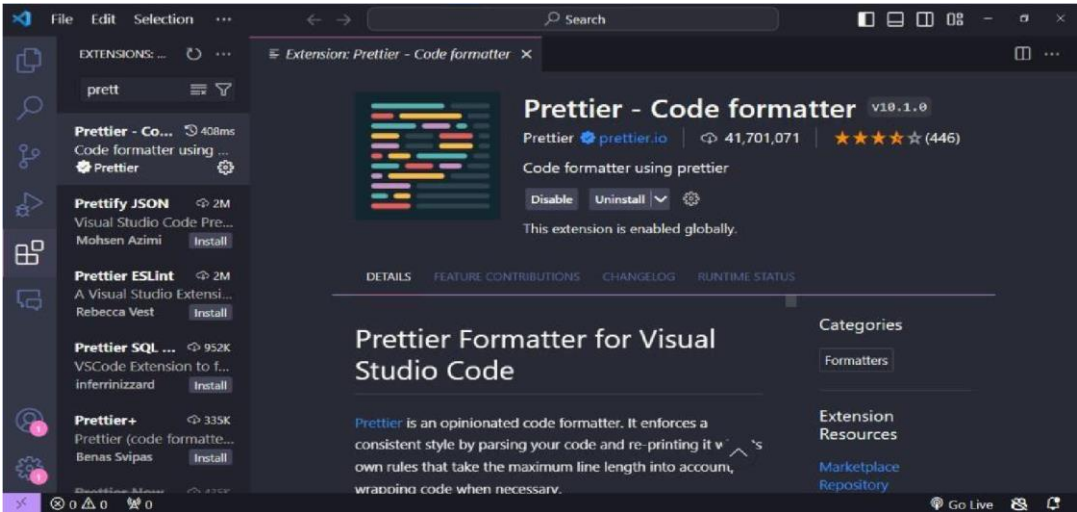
File Edit Selection ···

Search

EXTENSIONS: ... ···

prett

Prettier - Co... 408ms
Code formatter using ...
Prettier

Prettify JSON 2M
Visual Studio Code Pre...
Mohsen Azimi Install

Prettier ESLint 2M
A Visual Studio Extensi...
Rebecca Vest Install

Prettier SQL ... 952K
VSCode Extension to f...
inferrinizzard Install

Prettier+ 335K
Prettier (code formatte...
Benas Svipas Install

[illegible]

Extension: Prettier - Code formatter ×

Prettier - Code formatter v10.1.0

Prettier prettier.io | 41,701,071 | ★★★★☆ (446)

Code formatter using prettier

Disable Uninstall

This extension is enabled globally.

DETAILS FEATURE CONTRIBUTIONS CHANGELOG RUNTIME STATUS

Prettier Formatter for Visual Studio Code

Prettier is an opinionated code formatter. It enforces a consistent style by parsing your code and re-printing it w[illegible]'s own rules that take the maximum line length into accou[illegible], wrapping code when necessary.

Categories

Formatters

Extension Resources

Marketplace

Repository

⊗ 0 ⚠ 0 0

Go Live